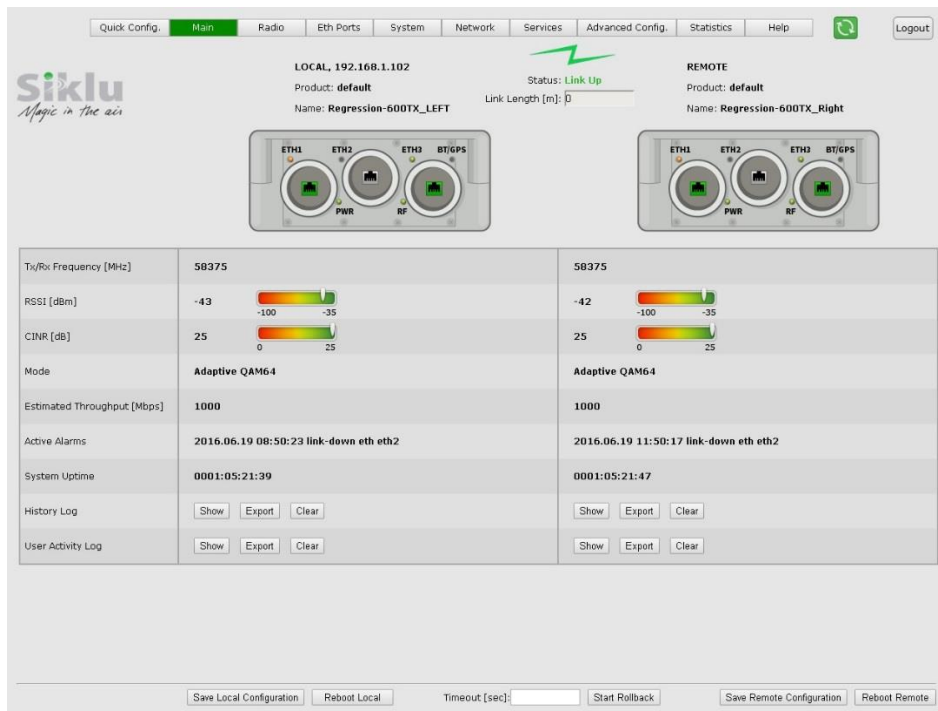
Quick Config. Main Radio Eth Ports System Network Services Advanced Config. Statistics Help Logout

Siklu
Magic in the air

LOCAL, 192.168.1.102
Product: default
Name: Regression-600TX_LEFT

Status: Link Up
Link Length [m]: 0

REMOTE
Product: default
Name: Regression-600TX_Right

ETH1 ETH2 ETH3 BT/GPS PWR RF

ETH1 ETH2 ETH3 BT/GPS PWR RF

| Tx/Rx Frequency [MHz] | 58375 | 58375 |
|---|---|---|
| RSSI [dBm] | -43 -100 -35 | -42 -100 -35 |
| CINR [dB] | 25 0 25 | 25 0 25 |
| Mode | Adaptive QAM64 | Adaptive QAM64 |
| Estimated Throughput [Mbps] | 1000 | 1000 |
| Active Alarms | 2016.06.19 08:50:23 link-down eth eth2 | 2016.06.19 11:50:17 link-down eth eth2 |
| System Uptime | 0001:05:21:39 | 0001:05:21:47 |
| History Log | Show Export Clear | Show Export Clear |
| User Activity Log | Show Export Clear | Show Export Clear |

Save Local Configuration Reboot Local Timeout [sec]: Start Rollback Save Remote Configuration Reboot Remote